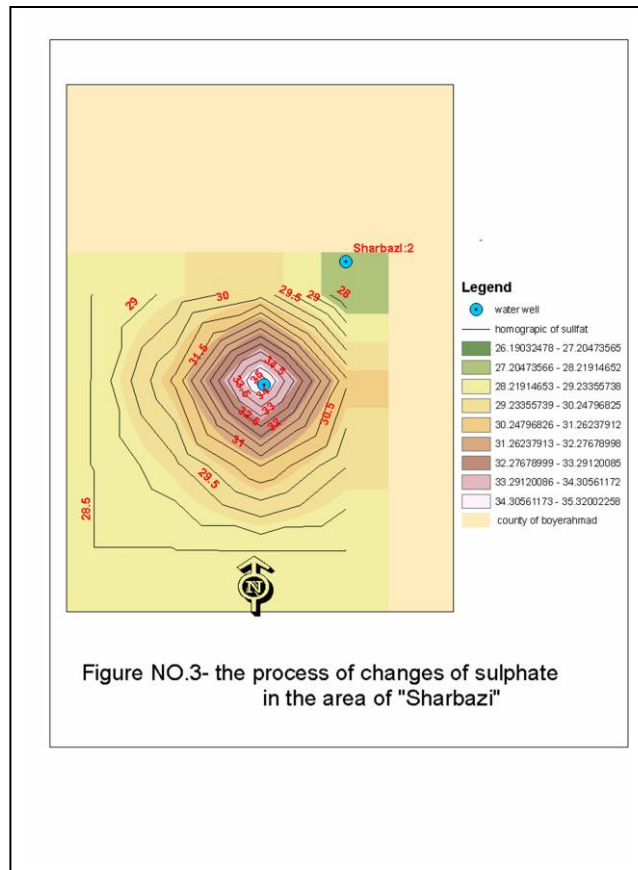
Sharbazi:2

29
30
29.5
29
28
31.5
34.5
35
32.5
34
33
32.5
32
30.5
31
29.5
28.5

N

Legend
water well
homograpic of sulifat
26.19032478 - 27.20473565
27.20473566 - 28.21914652
28.21914653 - 29.23355738
29.23355739 - 30.24796825
30.24796826 - 31.26237912
31.26237913 - 32.27678998
32.27678999 - 33.29120085
33.29120086 - 34.30561172
34.30561173 - 35.32002258
county of boyerahmad

Figure NO.3- the process of changes of sulphate in the area of "Sharbazi"